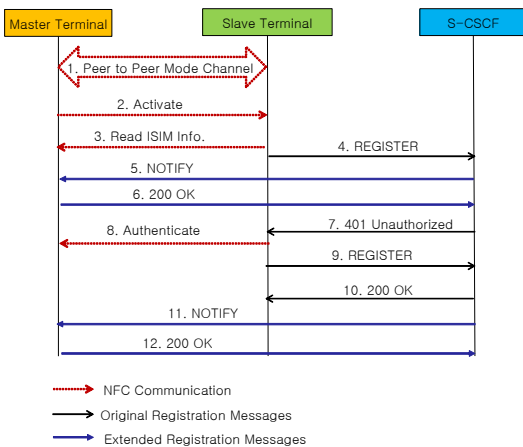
Master Terminal

Slave Terminal

S-CSCF

1. Peer to Peer Mode Channel

2. Activate

3. Read ISIM Info.

4. REGISTER

5. NOTIFY

6. 200 OK

7. 401 Unauthorized

8. Authenticate

9. REGISTER

10. 200 OK

11. NOTIFY

12. 200 OK

NFC Communication

Original Registration Messages

Extended Registration Messages